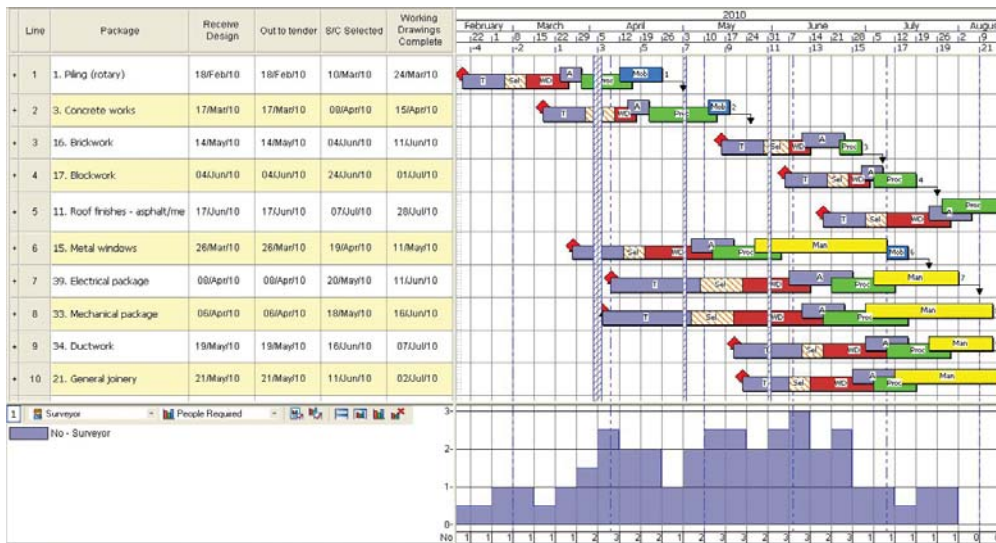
| | Line | Package | Receive Design | Out to tender | S/C Selected | Working Drawings Complete |
|---|---|---|---|---|---|---|
| + | 1 | 1. Piling (rotary) | 18/Feb/10 | 18/Feb/10 | 10/Mar/10 | 24/Mar/10 |
| + | 2 | 3. Concrete works | 17/Mar/10 | 17/Mar/10 | 08/Apr/10 | 15/Apr/10 |
| + | 3 | 16. Brickwork | 14/May/10 | 14/May/10 | 04/Jun/10 | 11/Jun/10 |
| + | 4 | 17. Blockwork | 04/Jun/10 | 04/Jun/10 | 24/Jun/10 | 01/Jul/10 |
| + | 5 | 11. Roof finishes - asphalt/me | 17/Jun/10 | 17/Jun/10 | 07/Jul/10 | 28/Jul/10 |
| + | 6 | 15. Metal windows | 26/Mar/10 | 26/Mar/10 | 19/Apr/10 | 11/May/10 |
| + | 7 | 39. Electrical package | 08/Apr/10 | 08/Apr/10 | 20/May/10 | 11/Jun/10 |
| + | 8 | 33. Mechanical package | 06/Apr/10 | 06/Apr/10 | 18/May/10 | 16/Jun/10 |
| + | 9 | 34. Ductwork | 19/May/10 | 19/May/10 | 16/Jun/10 | 07/Jul/10 |
| + | 10 | 21. General joinery | 21/May/10 | 21/May/10 | 11/Jun/10 | 02/Jul/10 |

2010
February March April May June July August
22 1 8 15 22 29 5 12 19 26 3 10 17 24 31 7 14 21 28 5 12 19 26 2 9
-4 -2 1 3 5 7 9 11 13 15 17 19 21

T Sel WD A Proc Mob 1
T Sel WD Proc Mob 2
T Sel WD A Proc 3
T Sel WD A Proc 4
T Sel WD A Proc
T Sel WD A Proc Man Mob 6
T Sel WD A Proc Man 7
T Sel WD A Proc Man
T Sel WD A Proc Man
T Sel WD A Proc Man

1 Surveyor People Required
No - Surveyor

3
2
1
0
No 1 1 1 1 1 2 3 2 2 2 1 2 3 3 2 3 3 2 3 2 1 1 1 1 1 1 0